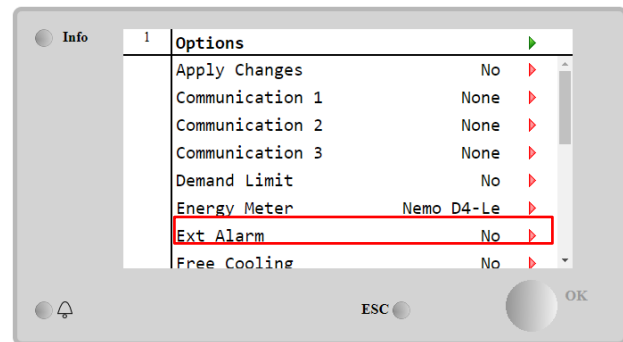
Info

1 Options

| | | |
|---|---|---|
| Apply Changes | No | |
| Communication 1 | None | |
| Communication 2 | None | |
| Communication 3 | None | |
| Demand Limit | No | |
| Energy Meter | Nemo D4-Le | |
| Ext Alarm | No | |
| Free Cooling | No | |

ESC

OK